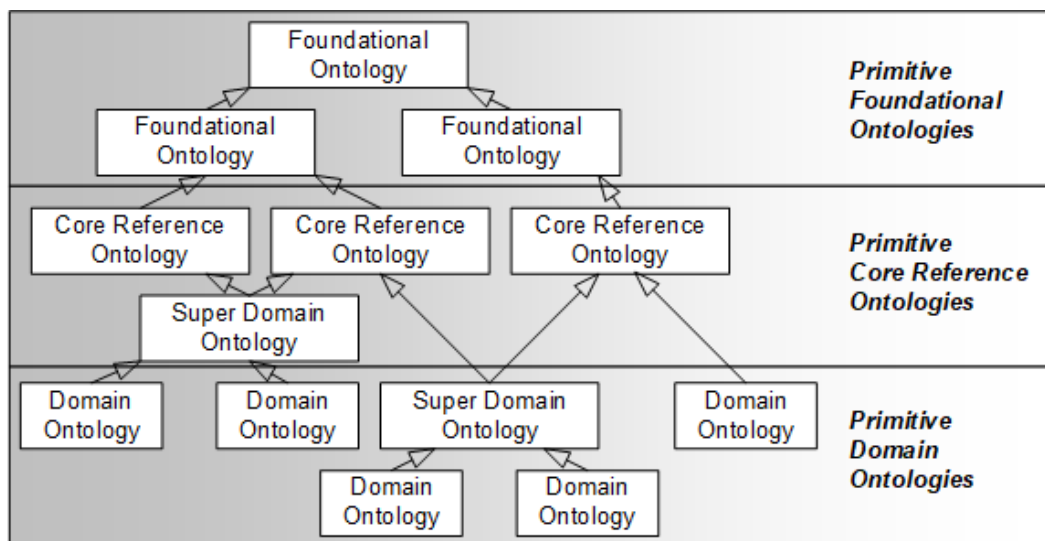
Foundational Ontology

Foundational Ontology

Foundational Ontology

Primitive Foundational Ontologies

Core Reference Ontology

Core Reference Ontology

Core Reference Ontology

Super Domain Ontology

Primitive Core Reference Ontologies

Domain Ontology

Domain Ontology

Super Domain Ontology

Domain Ontology

Domain Ontology

Domain Ontology

Primitive Domain Ontologies